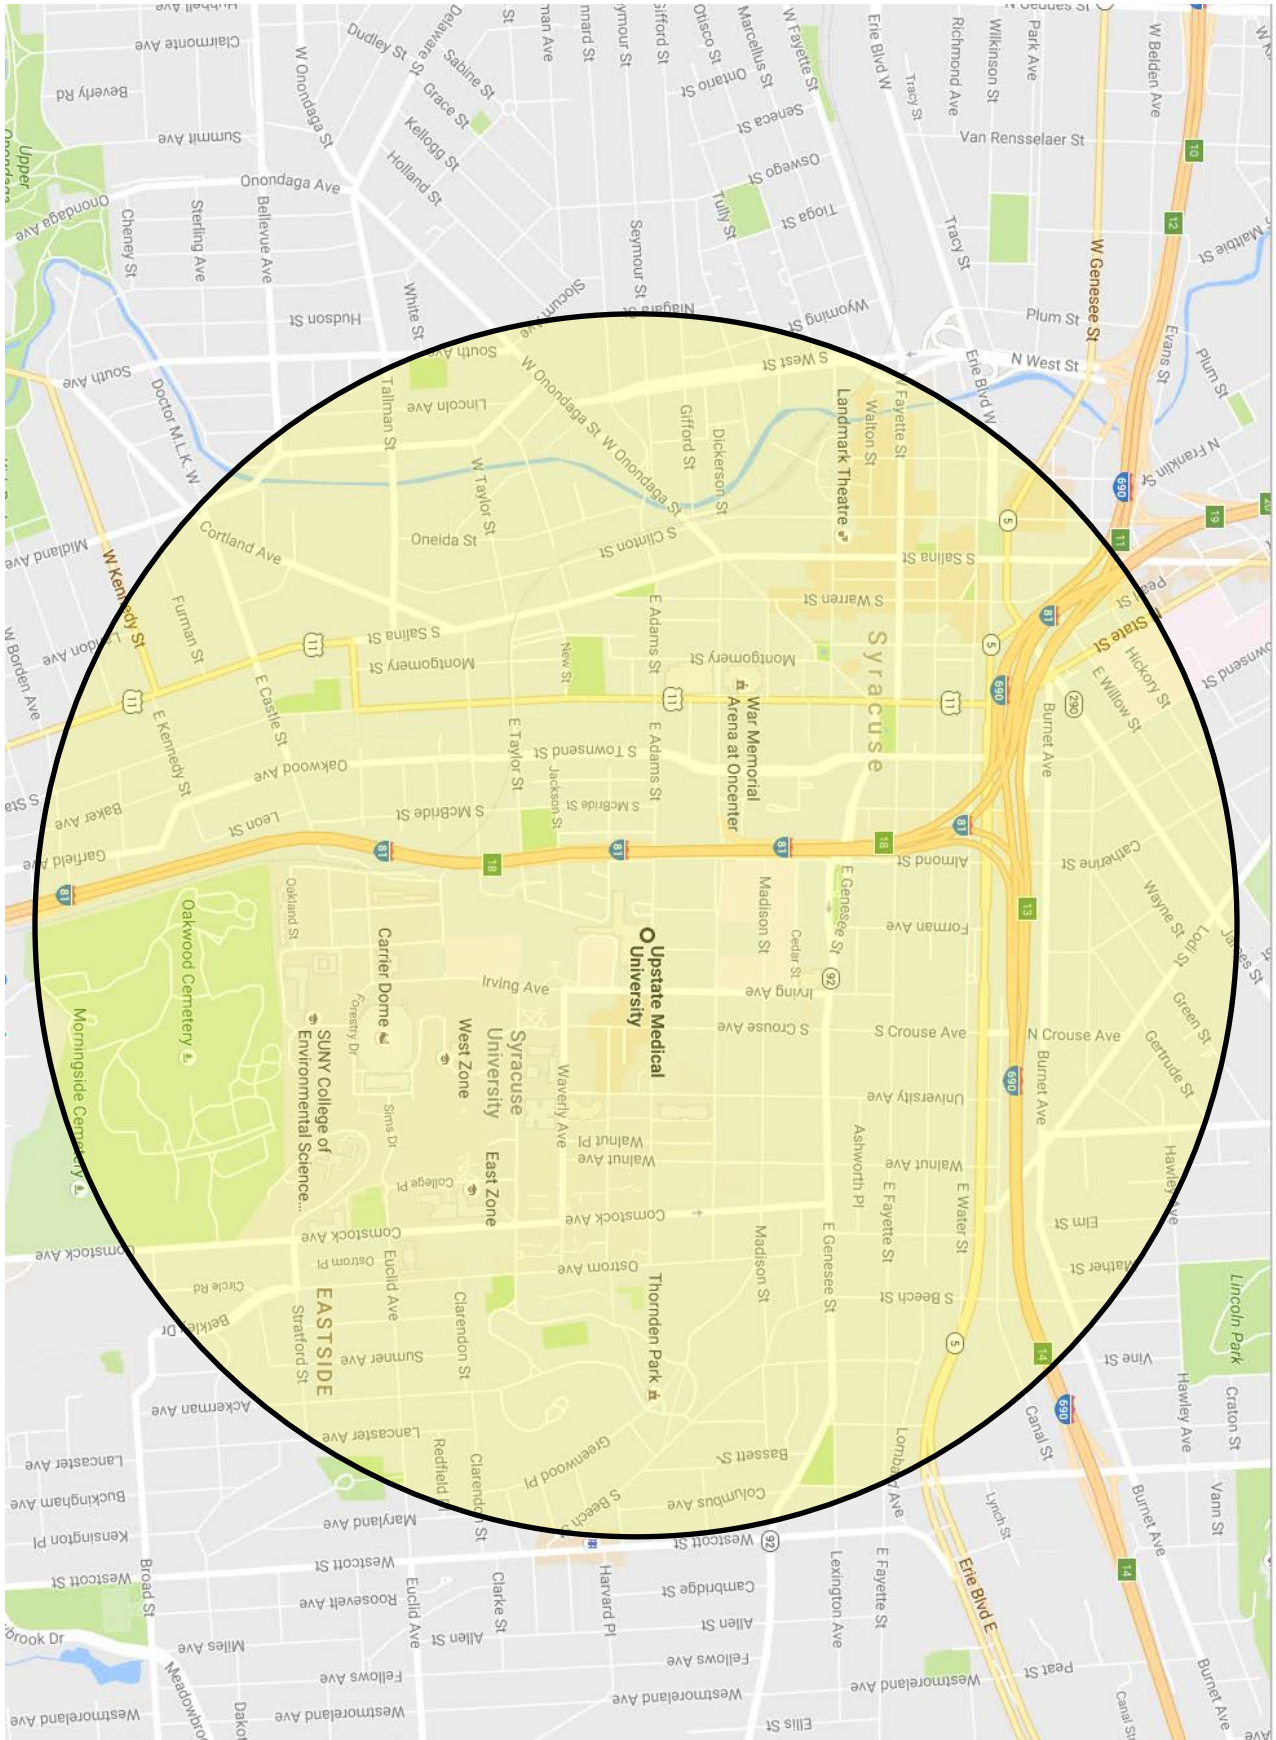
Clairmonte Ave
Beverly Rd
Summit Ave
Onondaga Ave
Upper Onondaga
Cheney St
Sterling Ave
Bellevue Ave
Hudson St
South Ave
Doctor M.L.K. W
Midland Ave
W Kennedy St
London Ave
W Borden Ave
Furman St
Cortland Ave
E Castle St
E Kennedy St
Baker Ave
Garfield Ave
S Salina St
Montgomery St
Oakwood Ave
Leon St
Dudley St
Delaware St
Sabine St
Grace St
Kellogg St
Holland St
W Onondaga St
White St
Tallman St
Lincoln Ave
Oneida St
W Taylor St
W Onondaga St
W Onondaga St
Slocum Ave
South Ave
Seymour St
Gifford St
Otisco St
Marcellus St
W Fayette St
Ontario St
Seneca St
Oswego St
Tioga St
Tully St
Niagara St
Wyoming St
S West St
Landmark Theatre
Walton St
Dickerson St
Gifford St
S Clinton St
Erie Blvd W
Tracy St
Richmond Ave
Wilkinson St
Park Ave
W Belden Ave
Van Rensselaer St
Tracy St
W Genesee St
Plum St
N West St
Erie Blvd W
Evans St
Plum St
N Franklin St
Maltbie St
W Fayette St
S Salina St
S Warren St
Syracuse
E Adams St
New St
Montgomery St
War Memorial Arena at Oncenter
E Adams St
E Taylor St
Jackson St
S Townsend St
S McBride St
S McBride St
Almond St
State St
Hickory St
E Willow St
Burnet Ave
Catherine St
Wayne St
Lodi St
James St
Green St
Gertrude St
Townsend St
Oakland St
Oakwood Cemetery
Morningside Cemetery
Carrier Dome
Forestry Dr
SUNY College of Environmental Science...
West Zone
Syracuse University
Irving Ave
Upstate Medical University
Madison St
Cedar St
E Genesee St
Forman Ave
Irving Ave
S Crouse Ave
S Crouse Ave
N Crouse Ave
University Ave
Burnet Ave
Sims Dr
Waverly Ave
Walnut Pl
Walnut Ave
College Pl
East Zone
Comstock Ave
Comstock Ave
Ashworth Pl
Walnut Ave
E Fayette St
E Water St
Elm St
Hawley Ave
Comstock Ave
Circle Rd
Ostrom Pl
Euclid Ave
Ostrom Ave
Madison St
E Genesee St
S Beech St
Mather St
Berkeley Dr
EASTSIDE
Stratford St
Sumner Ave
Clarendon St
Thornden Park
Vine St
Lincoln Park
Craton St
Hawley Ave
Ackerman Ave
Lancaster Ave
Lancaster Ave
Redfield Pl
Clarendon St
Greenwood Pl
S Beech St
Bassett St
Columbus Ave
Lombard Ave
Canal St
Buckingham Ave
Maryland Ave
Kensington Pl
Westcott St
Westcott St
Westcott St
Broad St
Roosevelt Ave
Euclid Ave
Clarke St
Harvard Pl
Cambridge St
Lexington Ave
E Fayette St
Lynch St
Erie Blvd E
Burnet Ave
Vann St
Allen St
Allen St
Miles Ave
Fellows Ave
Fellows Ave
Westmoreland Ave
Westmoreland Ave
Westmoreland Ave
Westmoreland Ave
Meadowbrook
Dakota
Ellis St
Peat St
Canal St
Burnet Ave
Ave
brook Dr
Peat
5
81
690
690
11
11
11
11
81
81
81
81
81
18
18
18
92
92
5
5
13
14
14
10
12
19
11
290
690
690
690